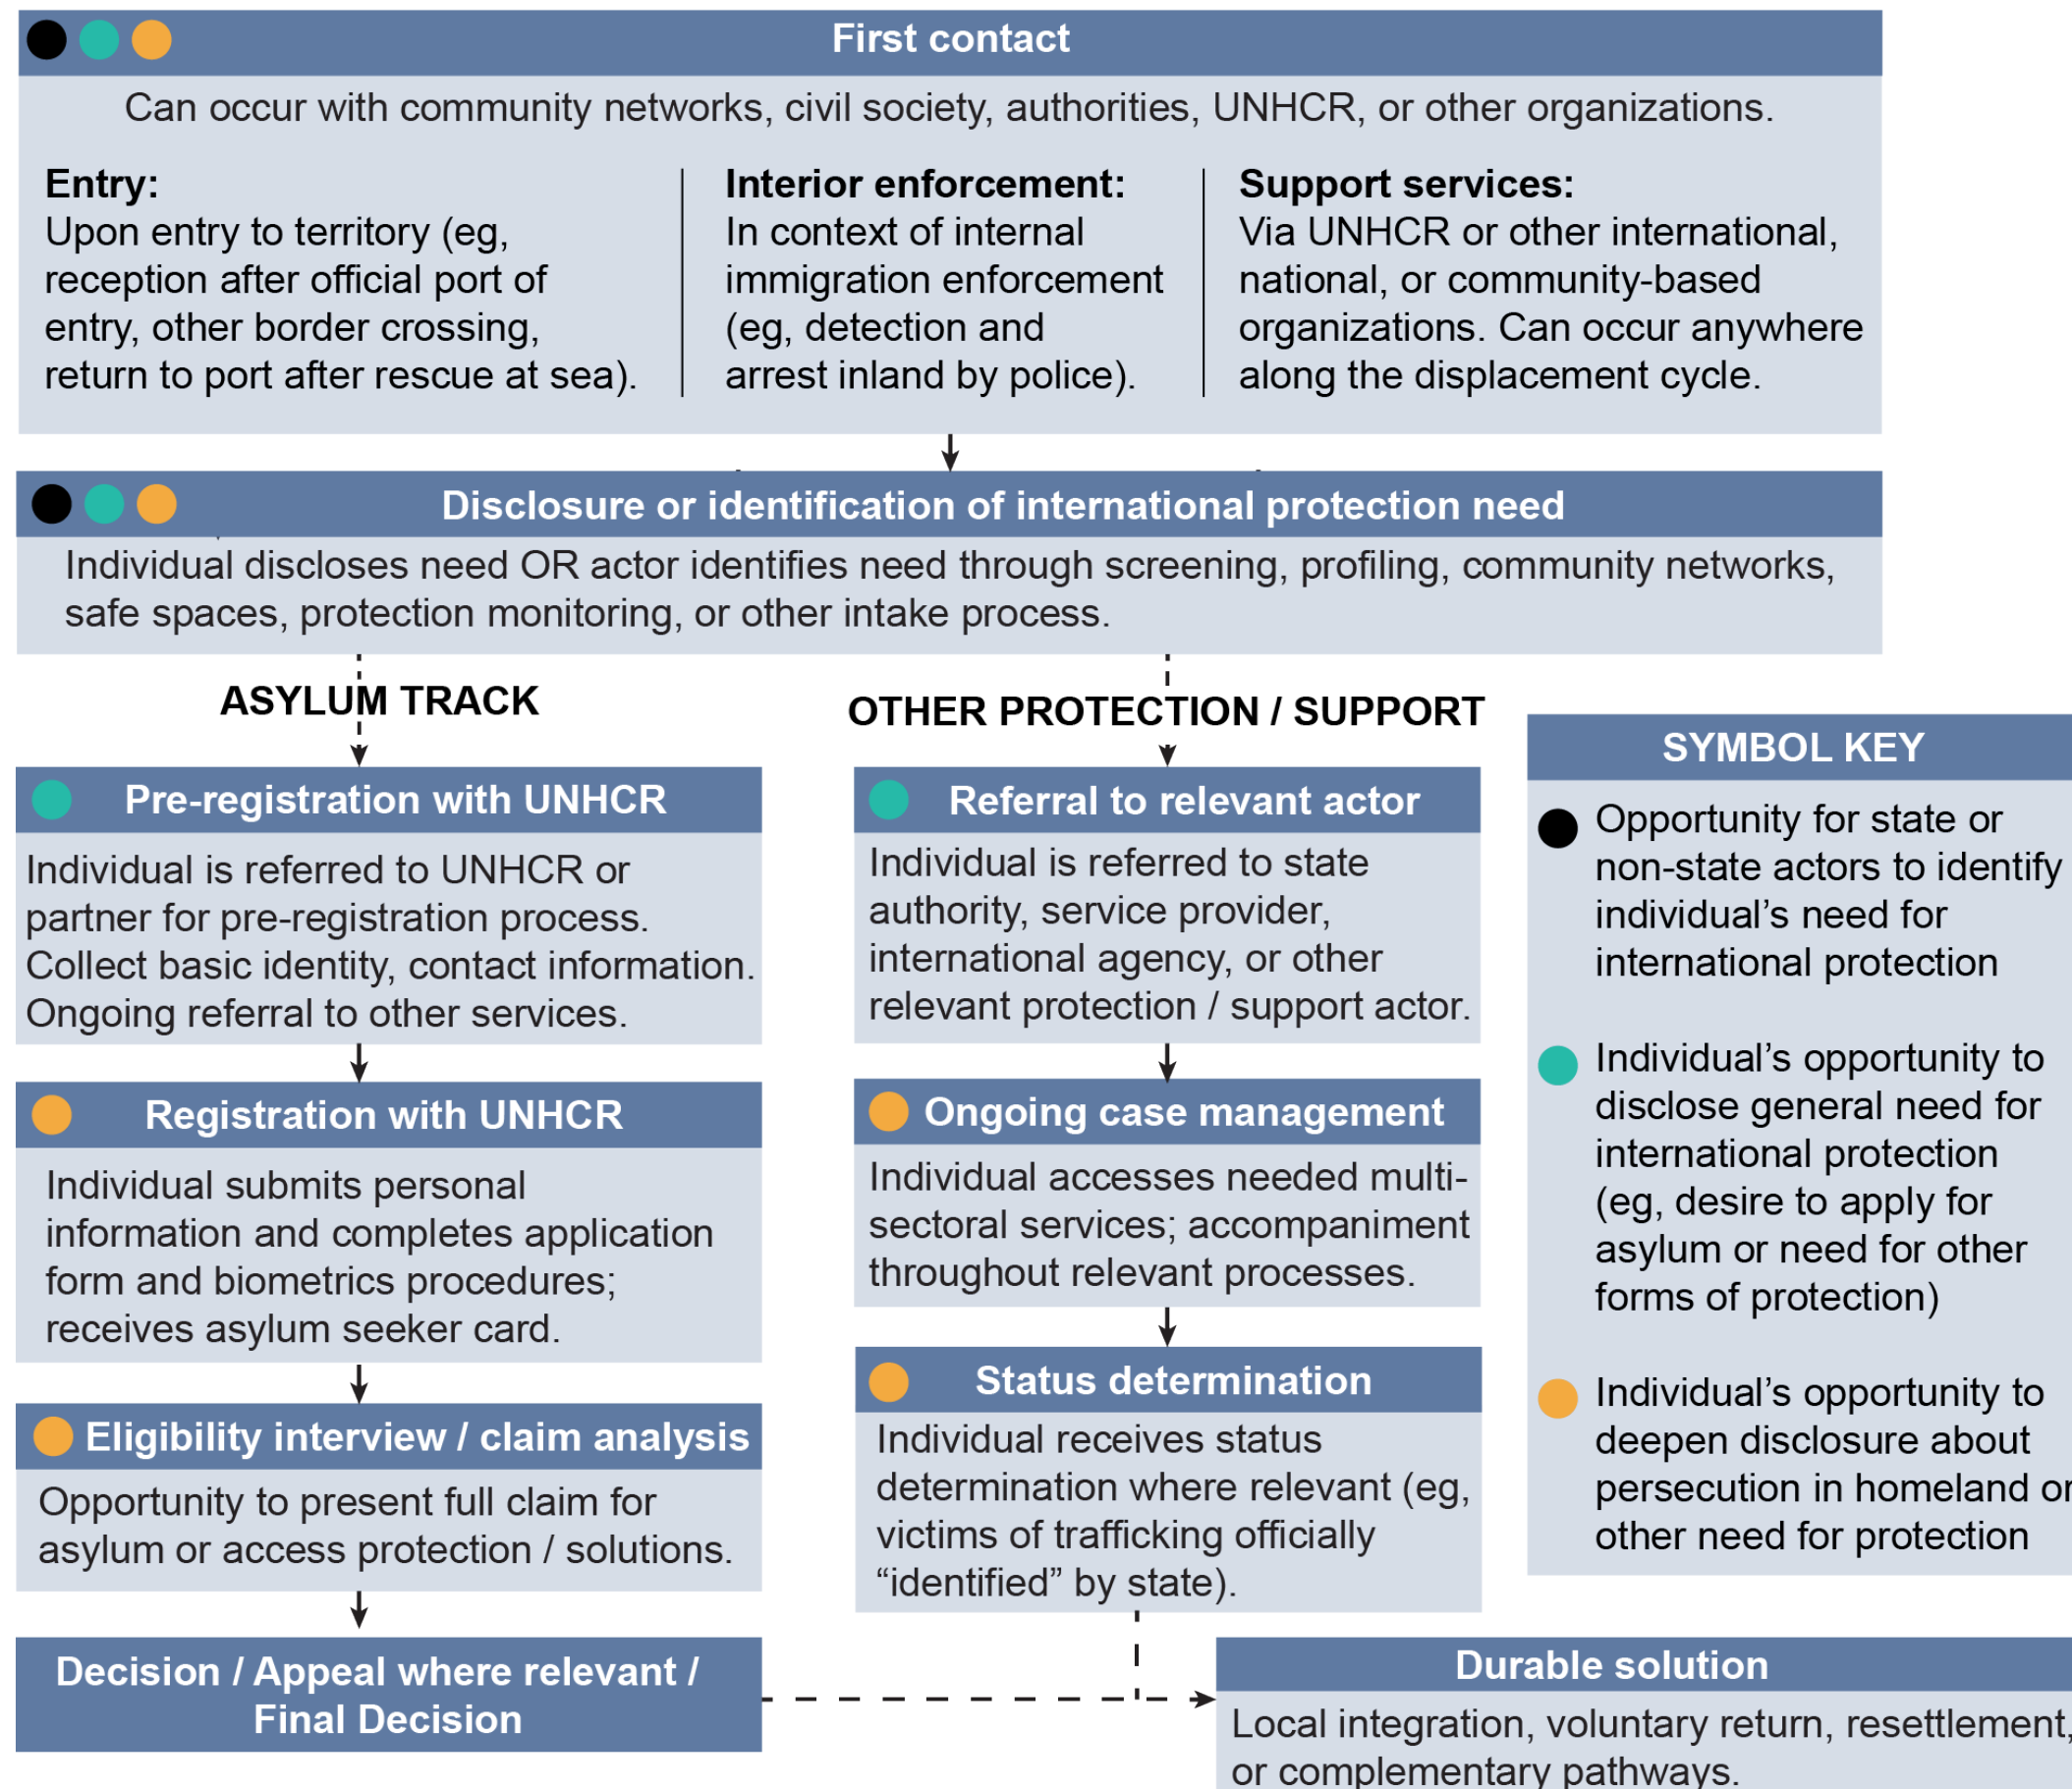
First contact

Can occur with community networks, civil society, authorities, UNHCR, or other organizations.

Entry:
Upon entry to territory (eg, reception after official port of entry, other border crossing, return to port after rescue at sea).

Interior enforcement:
In context of internal immigration enforcement (eg, detection and arrest inland by police).

Support services:
Via UNHCR or other international, national, or community-based organizations. Can occur anywhere along the displacement cycle.

Disclosure or identification of international protection need

Individual discloses need OR actor identifies need through screening, profiling, community networks, safe spaces, protection monitoring, or other intake process.

ASYLUM TRACK

OTHER PROTECTION / SUPPORT

Pre-registration with UNHCR

Individual is referred to UNHCR or partner for pre-registration process. Collect basic identity, contact information. Ongoing referral to other services.

Registration with UNHCR

Individual submits personal information and completes application form and biometrics procedures; receives asylum seeker card.

Eligibility interview / claim analysis

Opportunity to present full claim for asylum or access protection / solutions.

Decision / Appeal where relevant / Final Decision

Referral to relevant actor

Individual is referred to state authority, service provider, international agency, or other relevant protection / support actor.

Ongoing case management

Individual accesses needed multi-sectoral services; accompaniment throughout relevant processes.

Status determination

Individual receives status determination where relevant (eg, victims of trafficking officially “identified” by state).

SYMBOL KEY

Opportunity for state or non-state actors to identify individual’s need for international protection

Individual’s opportunity to disclose general need for international protection (eg, desire to apply for asylum or need for other forms of protection)

Individual’s opportunity to deepen disclosure about persecution in homeland or other need for protection

Durable solution

Local integration, voluntary return, resettlement, or complementary pathways.